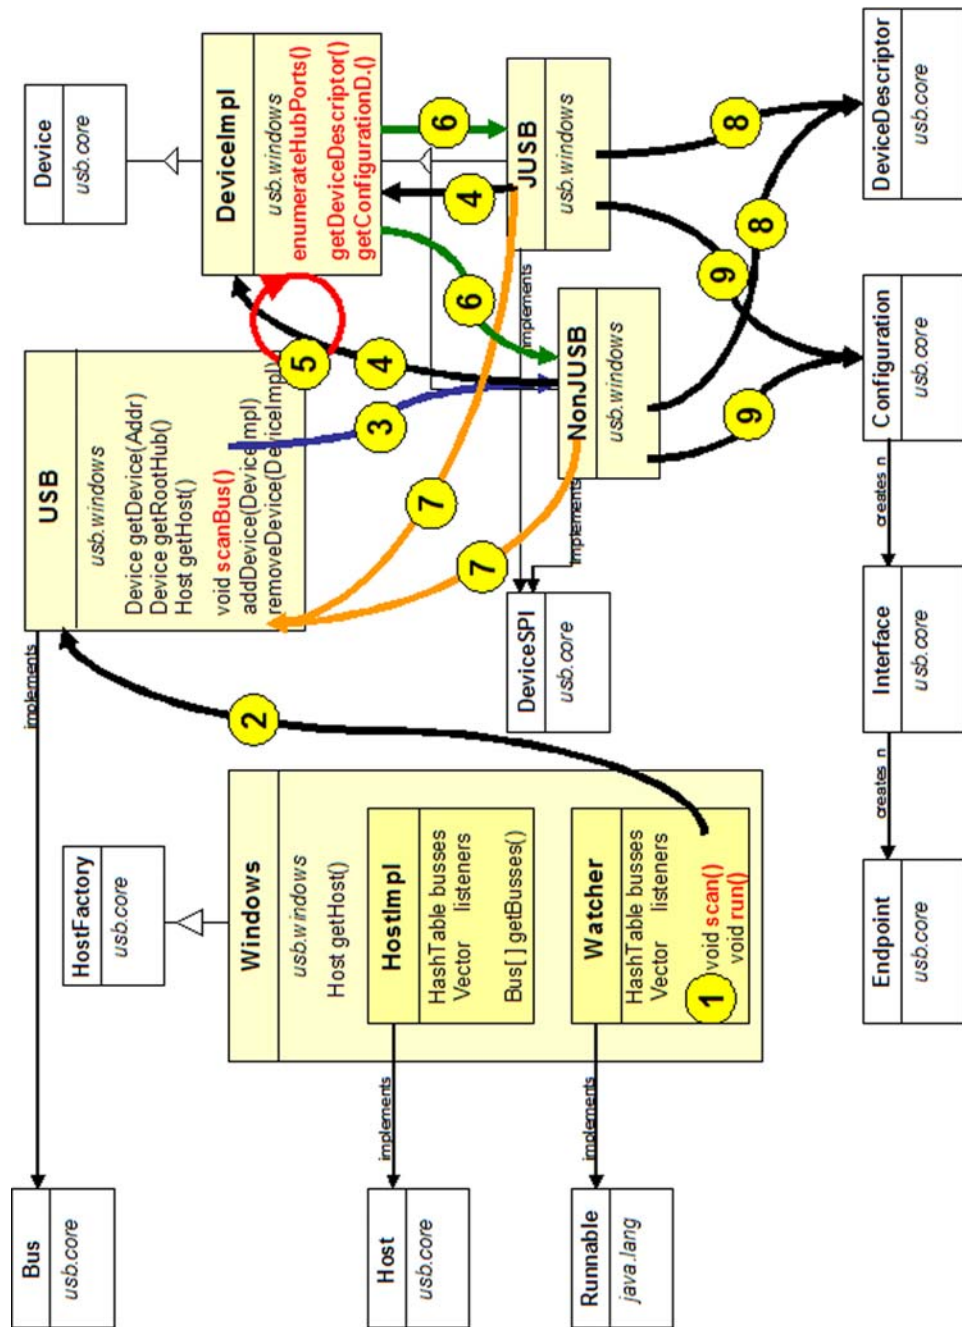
Device
usb.core

DeviceImpl
usb.windows
enumerateHubPorts()
getDeviceDescriptor()
getConfigurationD.()

JUSB
usb.windows

DeviceDescriptor
usb.core

USB
usb.windows
Device getDevice(Addr)
Device getRootHub()
Host getHost()
void scanBus()
addDevice(DeviceImpl)
removeDevice(DeviceImpl)

NonJUSB
usb.windows

Configuration
usb.core

implements
implements

DeviceSPI
usb.core

creates n

Interface
usb.core

creates n

Endpoint
usb.core

implements

HostFactory
usb.core

Windows
usb.windows
Host getHost()

HostImpl
HashTable busses
Vector listeners
Bus[ ] getBusses()

Watcher
HashTable busses
Vector listeners
void scan()
void run()

implements
implements

Bus
usb.core

Host
usb.core

Runnable
java.lang

1
2
3
4
4
5
6
6
7
7
8
8
9
9